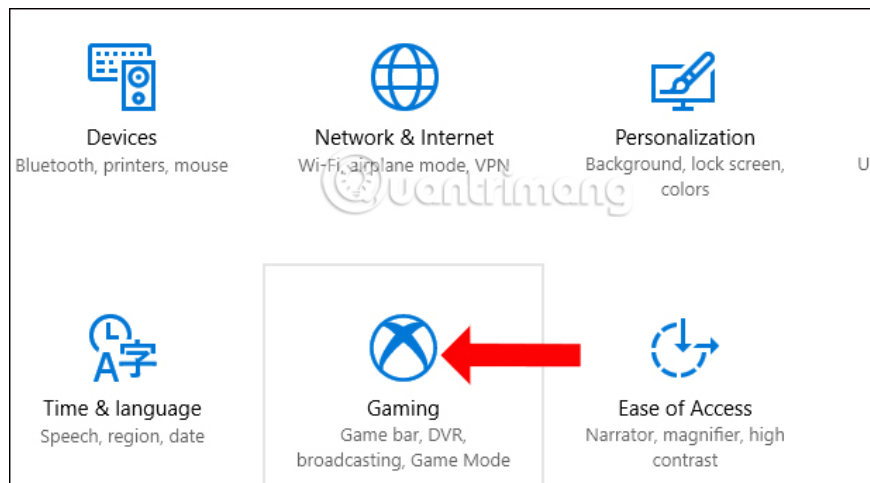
Devices
Bluetooth, printers, mouse

Network & Internet
Wi-Fi, airplane mode, VPN

Personalization
Background, lock screen, colors

U

Time & language
Speech, region, date

Gaming
Game bar, DVR, broadcasting, Game Mode

Ease of Access
Narrator, magnifier, high contrast

Quantrimang